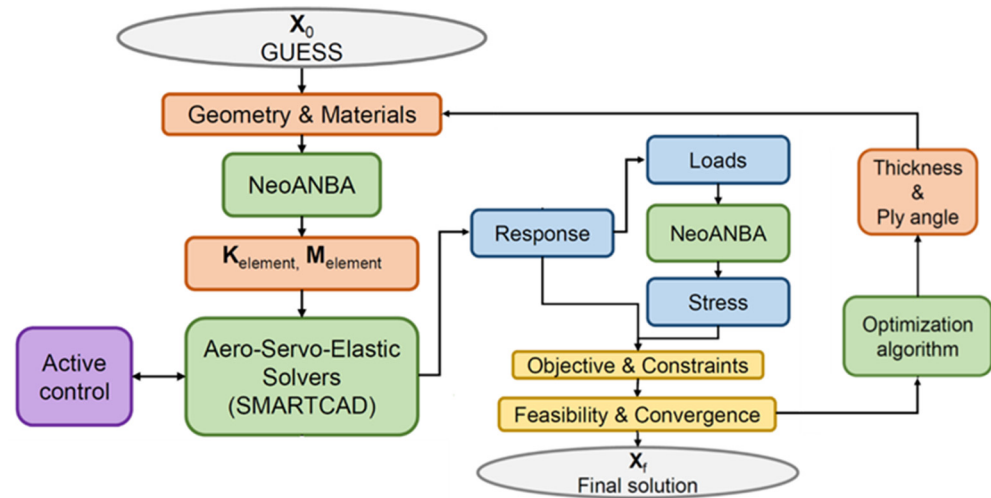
$\mathbf{X}_0$
GUESS

Geometry & Materials

NeoANBA

$\mathbf{K}_{element}$, $\mathbf{M}_{element}$

Active control

Aero-Servo-Elastic Solvers (SMARTCAD)

Response

Loads

NeoANBA

Stress

Thickness & Ply angle

Optimization algorithm

Objective & Constraints

Feasibility & Convergence

$\mathbf{X}_f$
Final solution